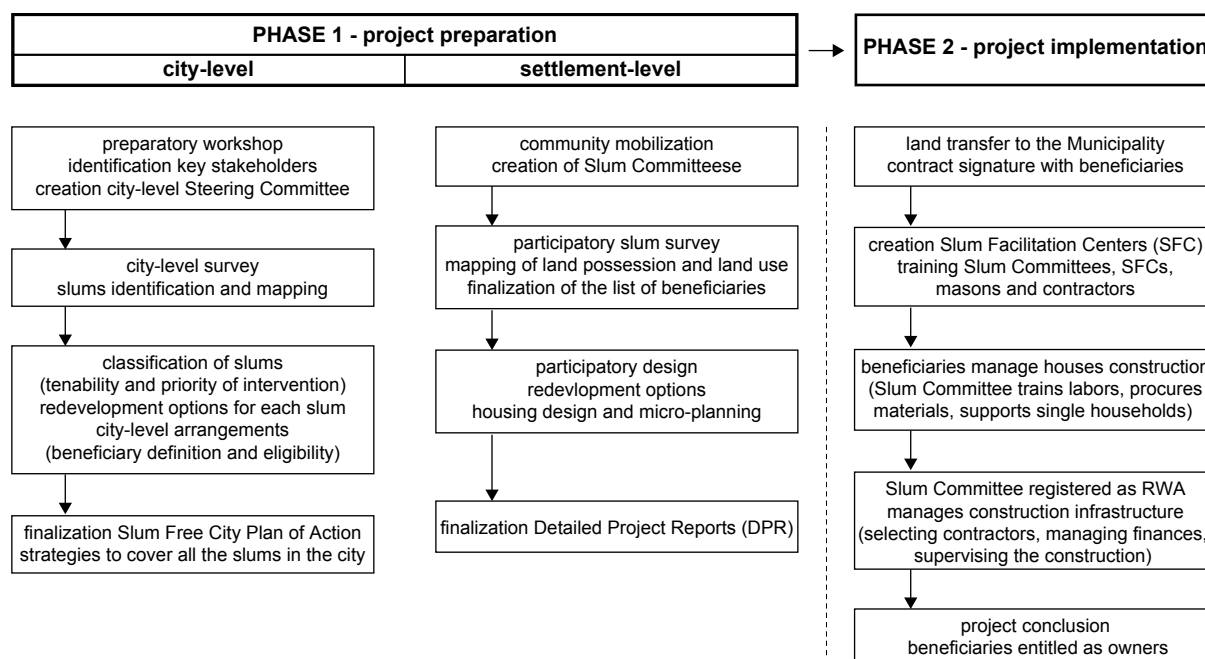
PHASE 1 - project preparation

city-level

settlement-level

PHASE 2 - project implementation

preparatory workshop
identification key stakeholders
creation city-level Steering Committee

city-level survey
slums identification and mapping

classification of slums
(tenability and priority of intervention)
redevelopment options for each slum
city-level arrangements
(beneficiary definition and eligibility)

finalization Slum Free City Plan of Action
strategies to cover all the slums in the city

community mobilization
creation of Slum Committeese

participatory slum survey
mapping of land possession and land use
finalization of the list of beneficiaries

participatory design
redevlopment options
housing design and micro-planning

finalization Detailed Project Reports (DPR)

land transfer to the Municipality
contract signature with beneficiaries

creation Slum Facilitation Centers (SFC)
training Slum Committees, SFCs,
masons and contractors

beneficiaries manage houses construction
(Slum Committee trains labors, procures
materials, supports single households)

Slum Committee registered as RWA
manages construction infrastructure
(selecting contractors, managing finances,
supervising the construction)

project conclusion
beneficiaries entitled as owners